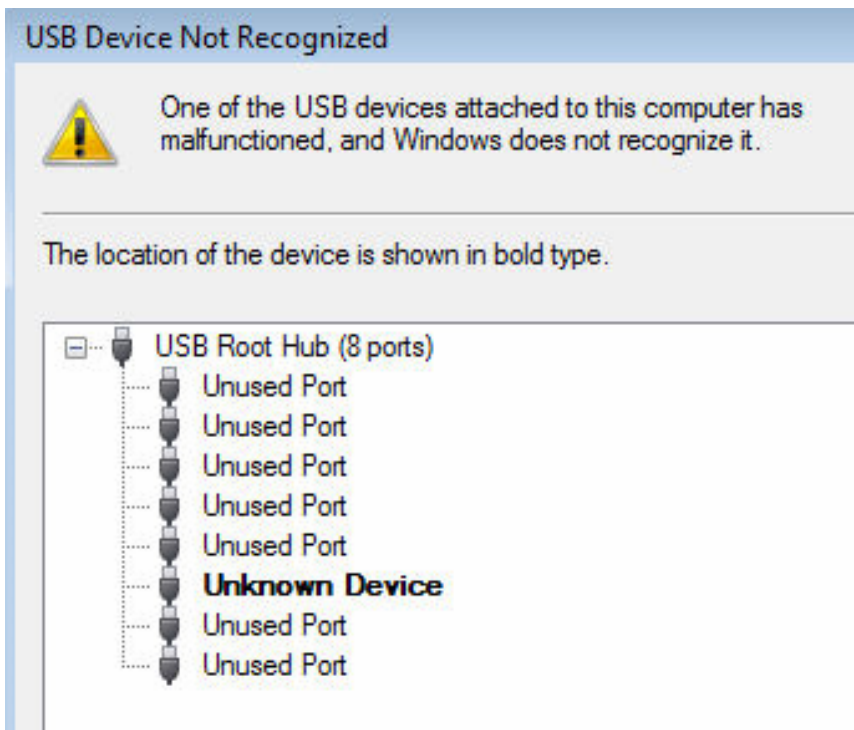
USB Device Not Recognized

One of the USB devices attached to this computer has malfunctioned, and Windows does not recognize it.

The location of the device is shown in bold type.

USB Root Hub (8 ports)
Unused Port
Unused Port
Unused Port
Unused Port
Unused Port
**Unknown Device**
Unused Port
Unused Port